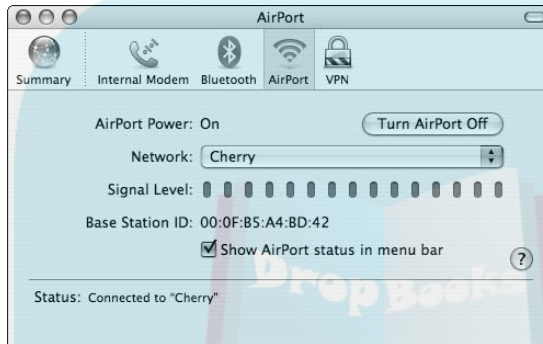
AirPort

Summary Internal Modem Bluetooth AirPort VPN

AirPort Power: On

Turn AirPort Off

Network: Cherry

Signal Level:

Base Station ID: 00:0F:B5:A4:BD:42

Show AirPort status in menu bar

?

Status: Connected to "Cherry"

DropBooks